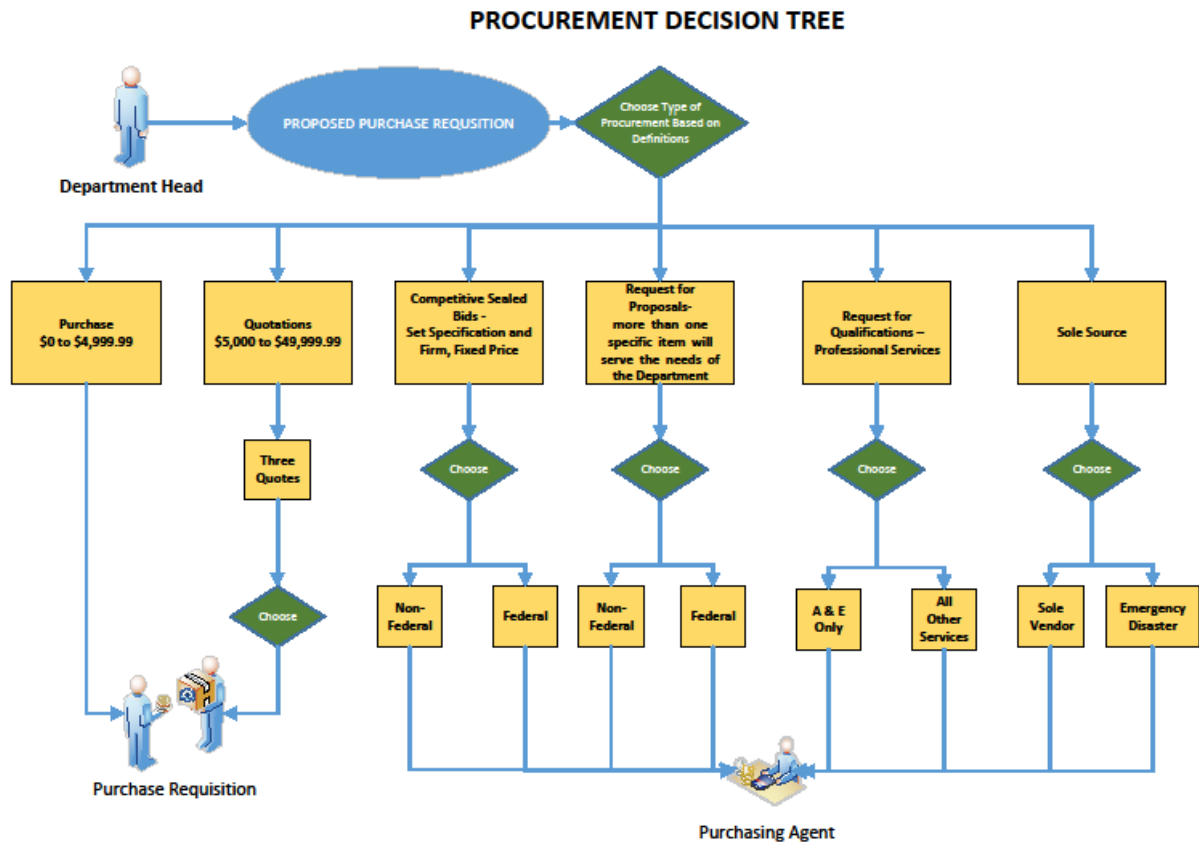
PROCUREMENT DECISION TREE

Department Head

PROPOSED PURCHASE REQUSITION

Choose Type of Procurement Based on Definitions

Purchase
$0 to $4,999.99

Quotations
$5,000 to $49,999.99

Competitive Sealed Bids - Set Specification and Firm, Fixed Price

Request for Proposals- more than one specific item will serve the needs of the Department

Request for Qualifications – Professional Services

Sole Source

Three Quotes

Choose

Choose

Choose

Choose

Choose

Non-Federal

Federal

Non-Federal

Federal

A & E Only

All Other Services

Sole Vendor

Emergency Disaster

Purchase Requisition

Purchasing Agent